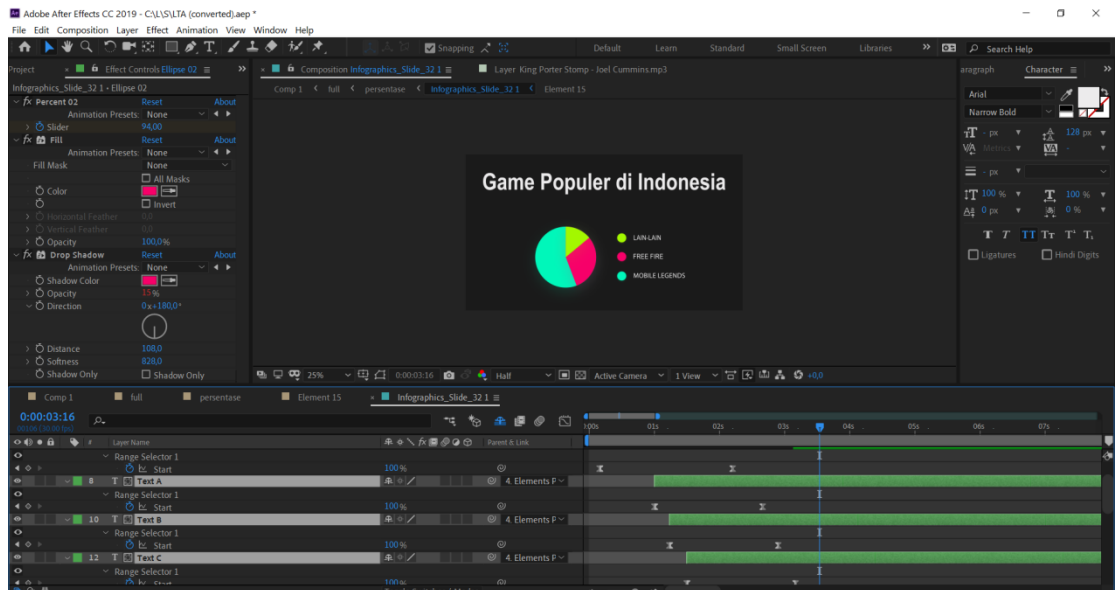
Adobe After Effects CC 2019 - C:\L\S\LTA (converted).aep *

File Edit Composition Layer Effect Animation View Window Help

Snapping

Default Learn Standard Small Screen Libraries Search Help

Project Effect Controls Ellipse 02

Infographics_Slide_32 1 • Ellipse 02

fx Percent 02 Reset About
Animation Presets: None
Slider 94,00
fx Fill Reset About
Animation Presets: None
Fill Mask None
All Masks
Color
Invert
Horizontal Feather 0,0
Vertical Feather 0,0
Opacity 100,0%
fx Drop Shadow Reset About
Animation Presets: None
Shadow Color
Opacity 15%
Direction 0x+180,0°
Distance 108,0
Softness 828,0
Shadow Only Shadow Only

Composition Infographics_Slide_32 1 Layer King Porter Stomp - Joel Cummins.mp3

Comp 1 full persentase Infographics_Slide_32 1 Element 15

Game Populer di Indonesia

LAIN-LAIN
FREE FIRE
MOBILE LEGENDS

25% 0:00:03:16 Half Active Camera 1 View +0,0

aragraph Character

Arial
Narrow Bold
px 128 px
Metrics
px
100 % 100 %
0 px 0 %
Ligatures Hindi Digits

Comp 1 full persentase Element 15 Infographics_Slide_32 1

0:00:03:16
00106 (30.00 fps)

Layer Name Parent & Link

Range Selector 1
Start 100%
8 T Text A 4. Elements P
Range Selector 1
Start 100%
10 T Text B 4. Elements P
Range Selector 1
Start 100%
12 T Text C 4. Elements P
Range Selector 1
Start 100%

00s 01s 02s 03s 04s 05s 06s 07s